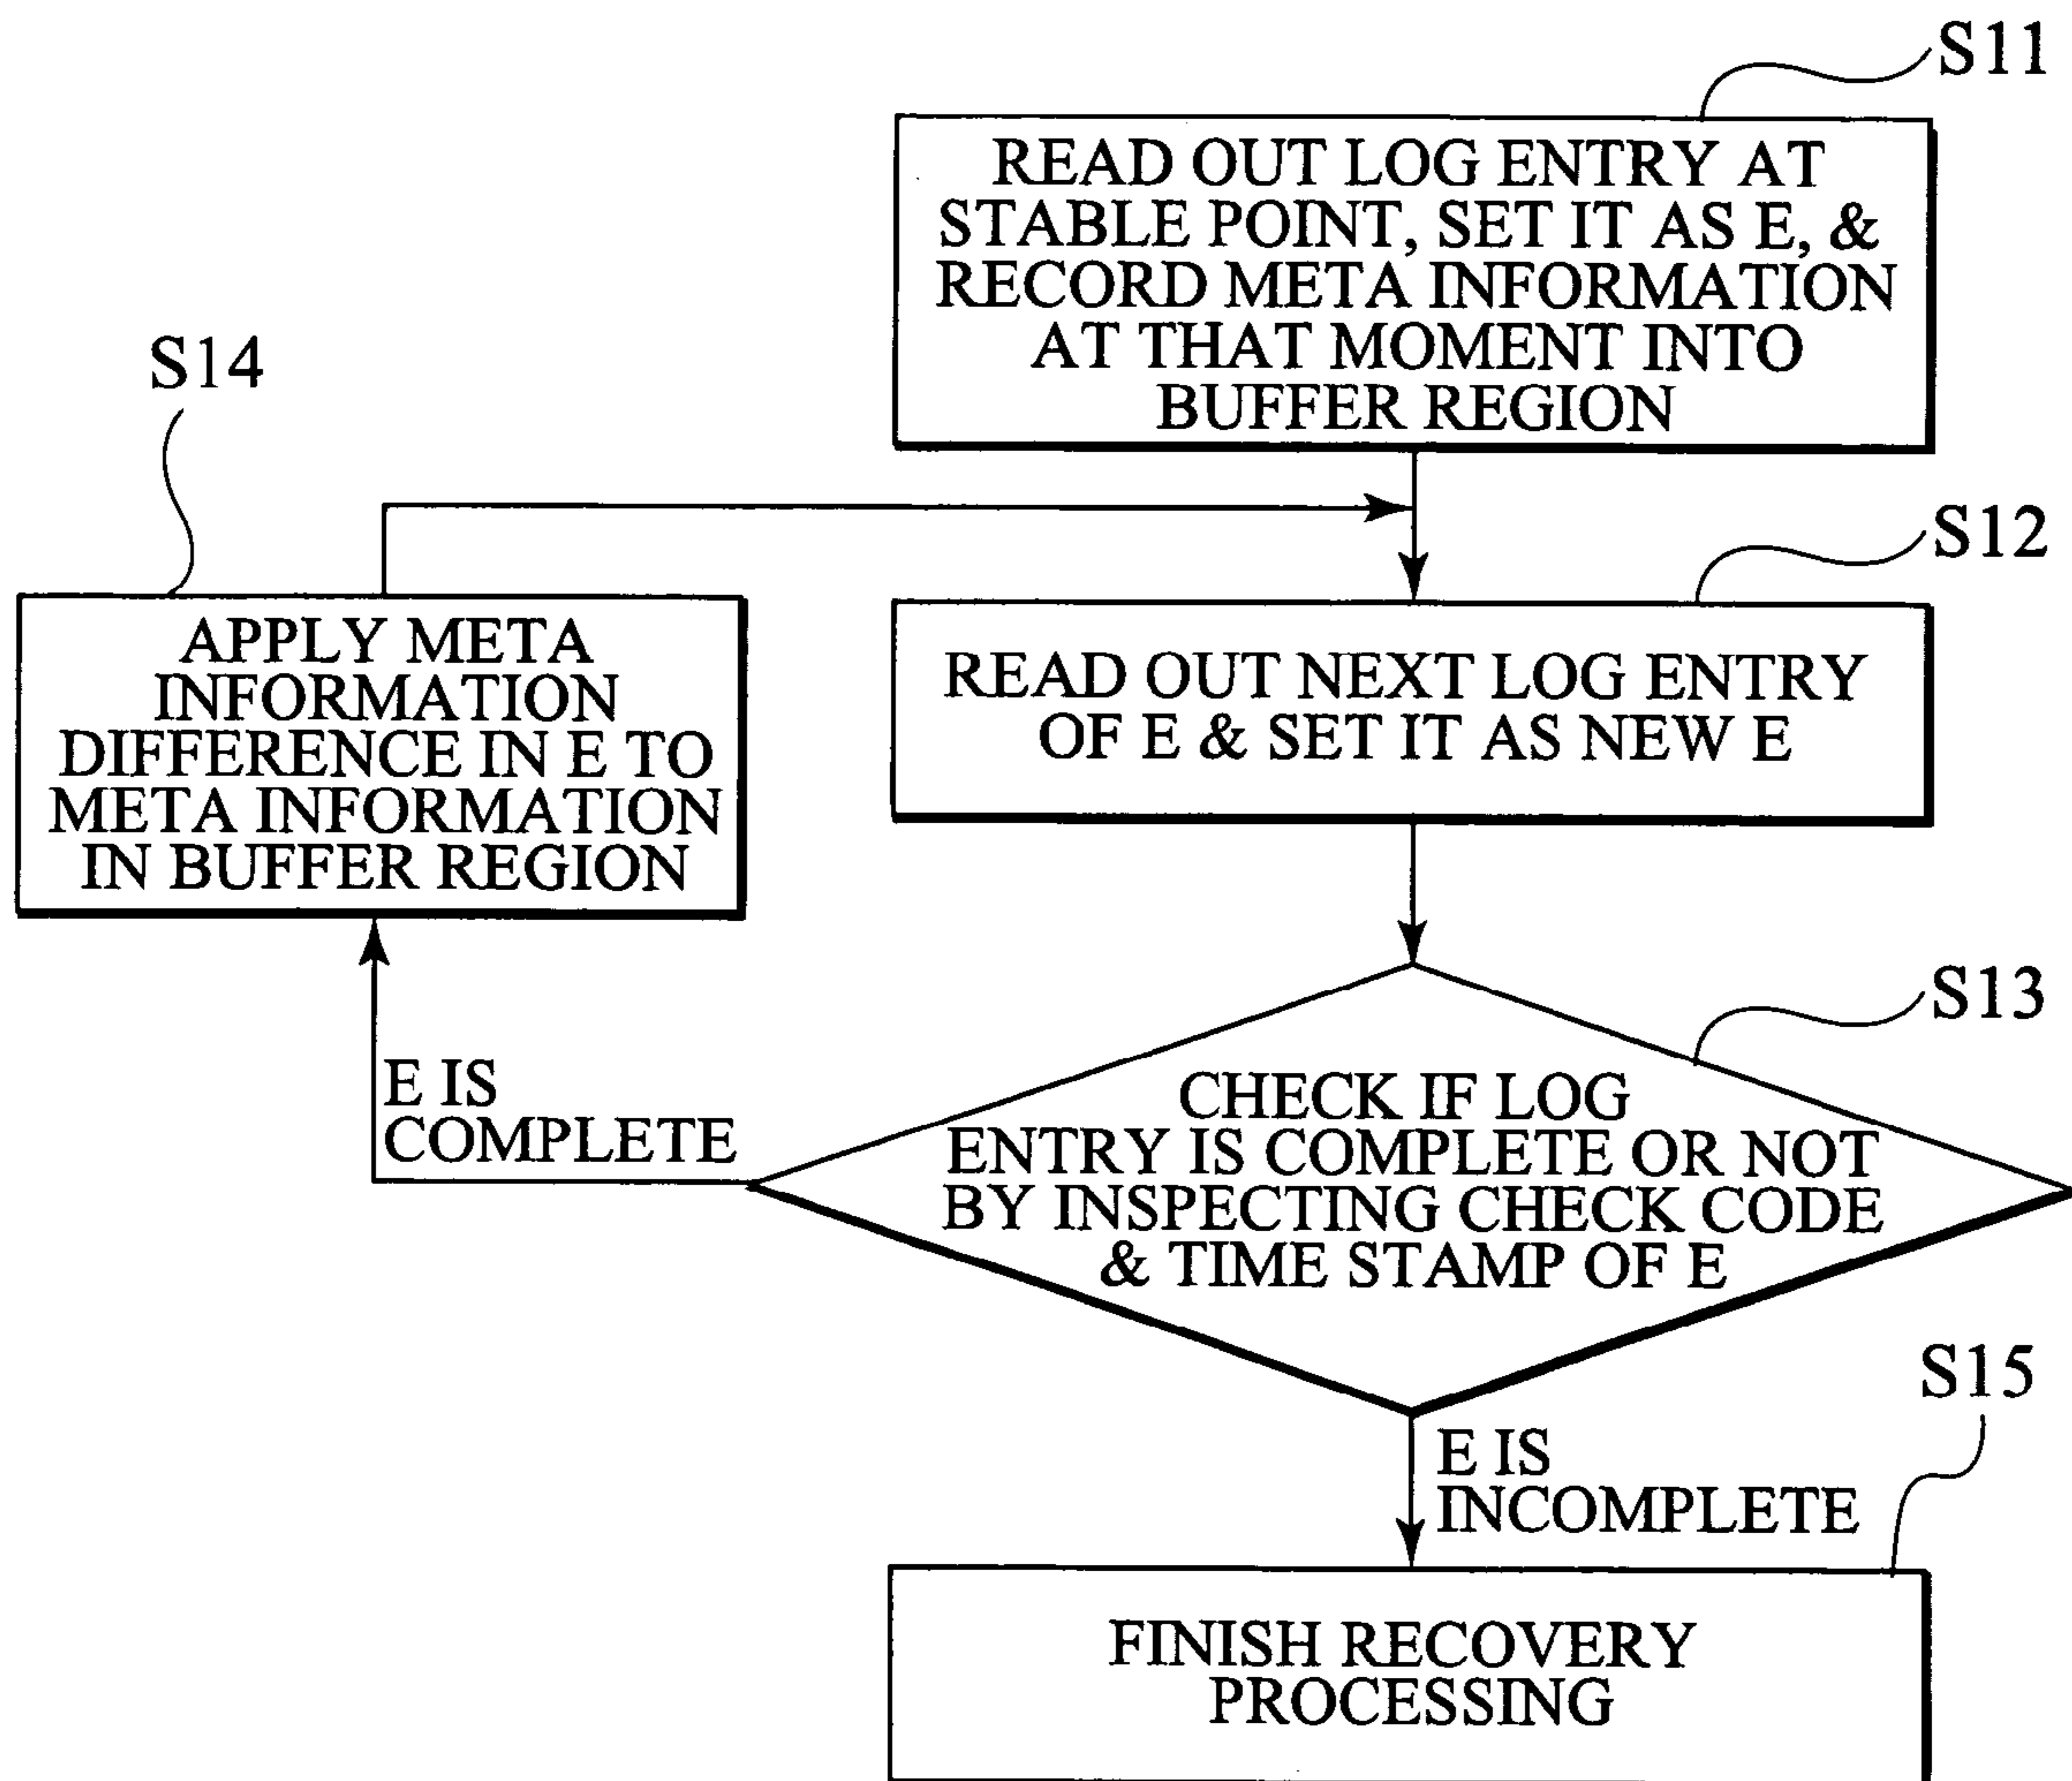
S11

READ OUT LOG ENTRY AT STABLE POINT, SET IT AS E, & RECORD META INFORMATION AT THAT MOMENT INTO BUFFER REGION

S14

S12

APPLY META INFORMATION DIFFERENCE IN E TO META INFORMATION IN BUFFER REGION

READ OUT NEXT LOG ENTRY OF E & SET IT AS NEW E

S13

E IS COMPLETE

CHECK IF LOG ENTRY IS COMPLETE OR NOT BY INSPECTING CHECK CODE & TIME STAMP OF E

S15

E IS INCOMPLETE

FINISH RECOVERY PROCESSING